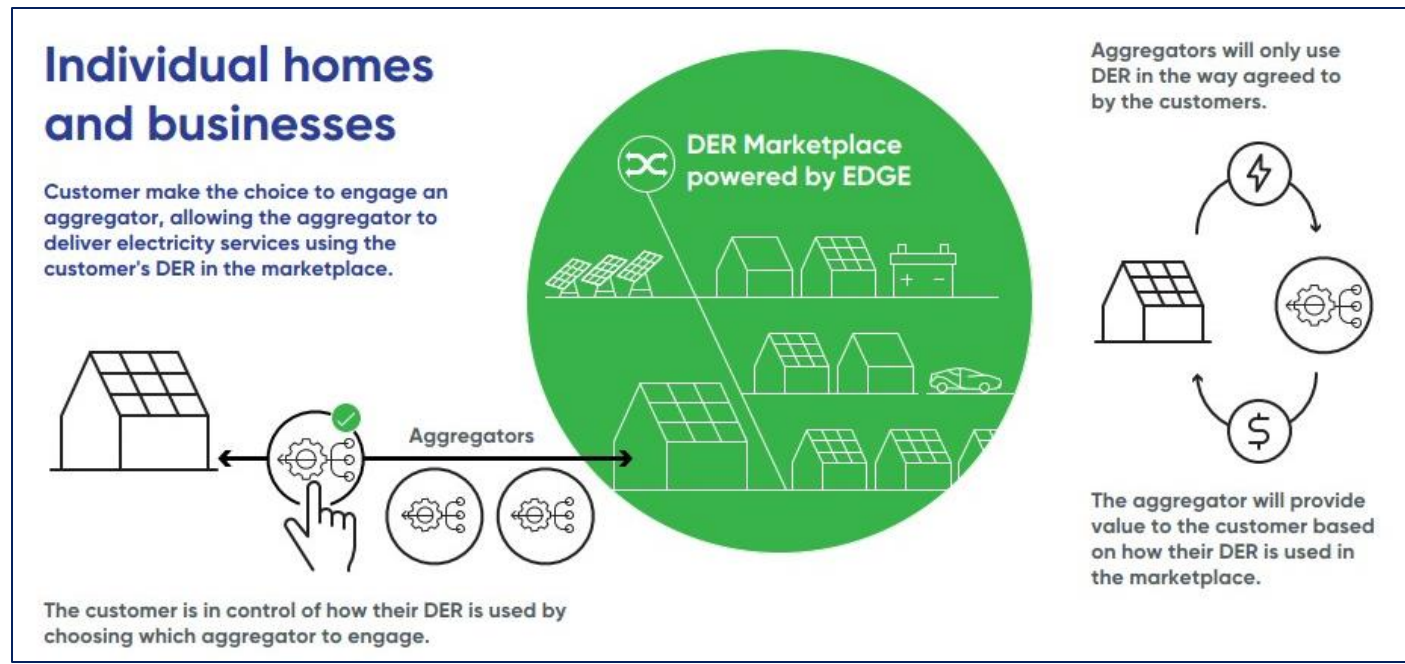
Individual homes and businesses

Customer make the choice to engage an aggregator, allowing the aggregator to deliver electricity services using the customer's DER in the marketplace.

DER Marketplace powered by EDGE

Aggregators

The customer is in control of how their DER is used by choosing which aggregator to engage.

Aggregators will only use DER in the way agreed to by the customers.

The aggregator will provide value to the customer based on how their DER is used in the marketplace.